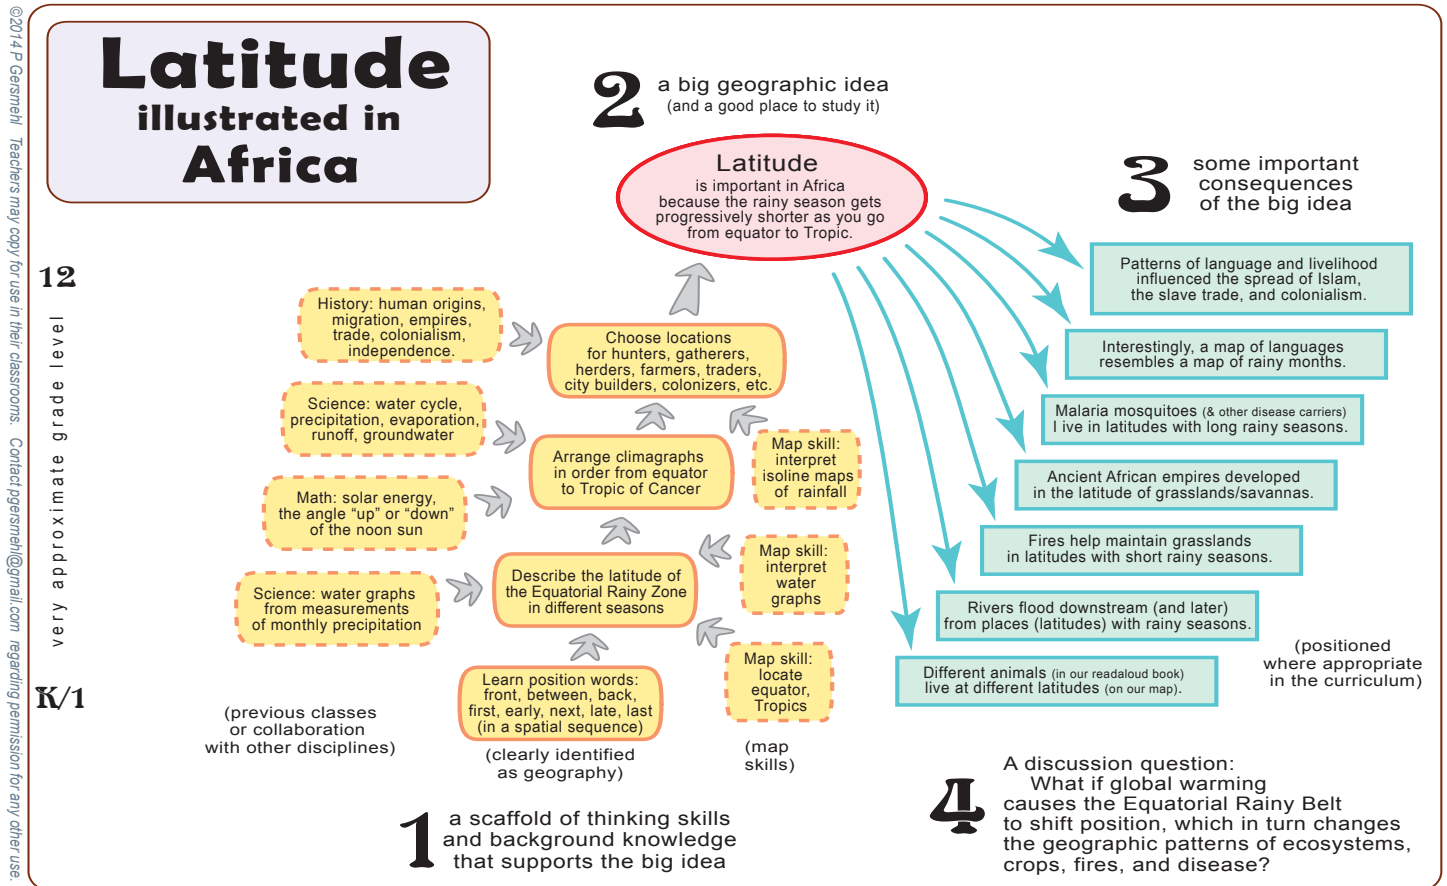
©2014 P Gersmehl   Teachers may copy for use in their classrooms.   Contact pgersmehl@gmail.com regarding permission for any other use.

Latitude
illustrated in
Africa

12

very approximate grade level

K/1

2 a big geographic idea
(and a good place to study it)

Latitude
is important in Africa because the rainy season gets progressively shorter as you go from equator to Tropic.

3 some important consequences of the big idea

Patterns of language and livelihood influenced the spread of Islam, the slave trade, and colonialism.

Interestingly, a map of languages resembles a map of rainy months.

Malaria mosquitoes (& other disease carriers) l ive in latitudes with long rainy seasons.

Ancient African empires developed in the latitude of grasslands/savannas.

Fires help maintain grasslands in latitudes with short rainy seasons.

Rivers flood downstream (and later) from places (latitudes) with rainy seasons.

Different animals (in our readaloud book) live at different latitudes (on our map).

(positioned where appropriate in the curriculum)

History: human origins, migration, empires, trade, colonialism, independence.

Science: water cycle, precipitation, evaporation, runoff, groundwater

Math: solar energy, the angle "up" or "down" of the noon sun

Science: water graphs from measurements of monthly precipitation

Choose locations for hunters, gatherers, herders, farmers, traders, city builders, colonizers, etc.

Arrange climagraphs in order from equator to Tropic of Cancer

Describe the latitude of the Equatorial Rainy Zone in different seasons

Learn position words: front, between, back, first, early, next, late, last (in a spatial sequence)

Map skill: interpret isoline maps of rainfall

Map skill: interpret water graphs

Map skill: locate equator, Tropics

(previous classes or collaboration with other disciplines)

(clearly identified as geography)

(map skills)

1 a scaffold of thinking skills and background knowledge that supports the big idea

4 A discussion question:
What if global warming causes the Equatorial Rainy Belt to shift position, which in turn changes the geographic patterns of ecosystems, crops, fires, and disease?